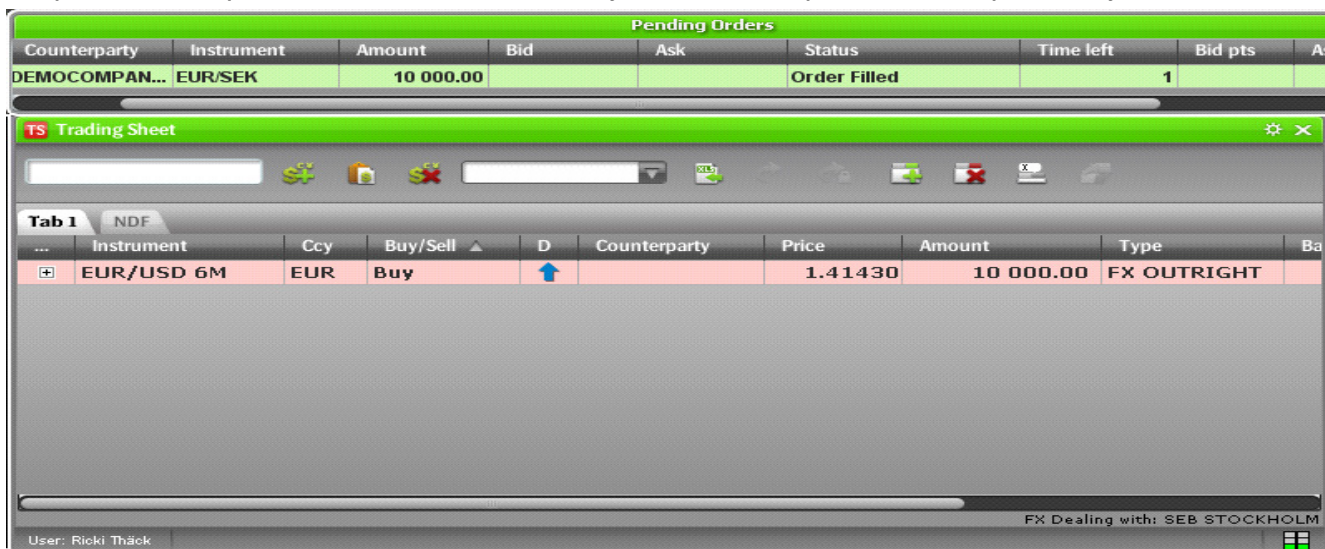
Pending Orders

| Counterparty | Instrument | Amount | Bid | Ask | Status | Time left | Bid pts | A |
|---|---|---|---|---|---|---|---|---|
| DEMOCOMPAN... | EUR/SEK | 10 000.00 | | | Order Filled | 1 | | |

TS Trading Sheet

Tab 1 NDF

| ... | Instrument | Ccy | Buy/Sell | D | Counterparty | Price | Amount | Type | Ba |
|---|---|---|---|---|---|---|---|---|---|
| ⊞ | EUR/USD 6M | EUR | Buy | | | 1.41430 | 10 000.00 | FX OUTRIGHT | |

FX Dealing with: SEB STOCKHOLM

User: Ricki Thäck